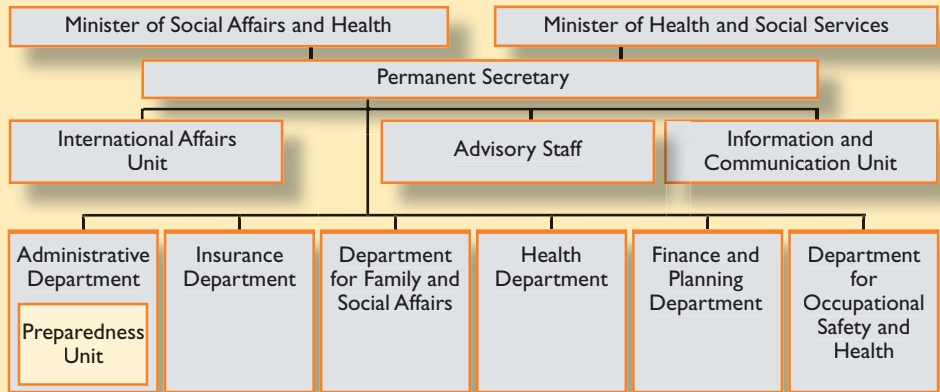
Minister of Social Affairs and Health

Minister of Health and Social Services

Permanent Secretary

International Affairs Unit

Advisory Staff

Information and Communication Unit

Administrative Department

Preparedness Unit

Insurance Department

Department for Family and Social Affairs

Health Department

Finance and Planning Department

Department for Occupational Safety and Health